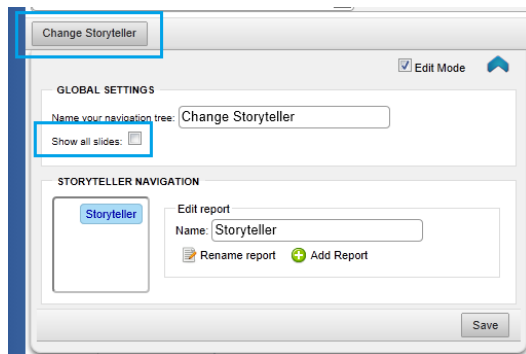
Change Storyteller

Edit Mode

GLOBAL SETTINGS

Name your navigation tree: Change Storyteller

Show all slides:

STORYTELLER NAVIGATION

Storyteller

Edit report

Name: Storyteller

Rename report

Add Report

Save